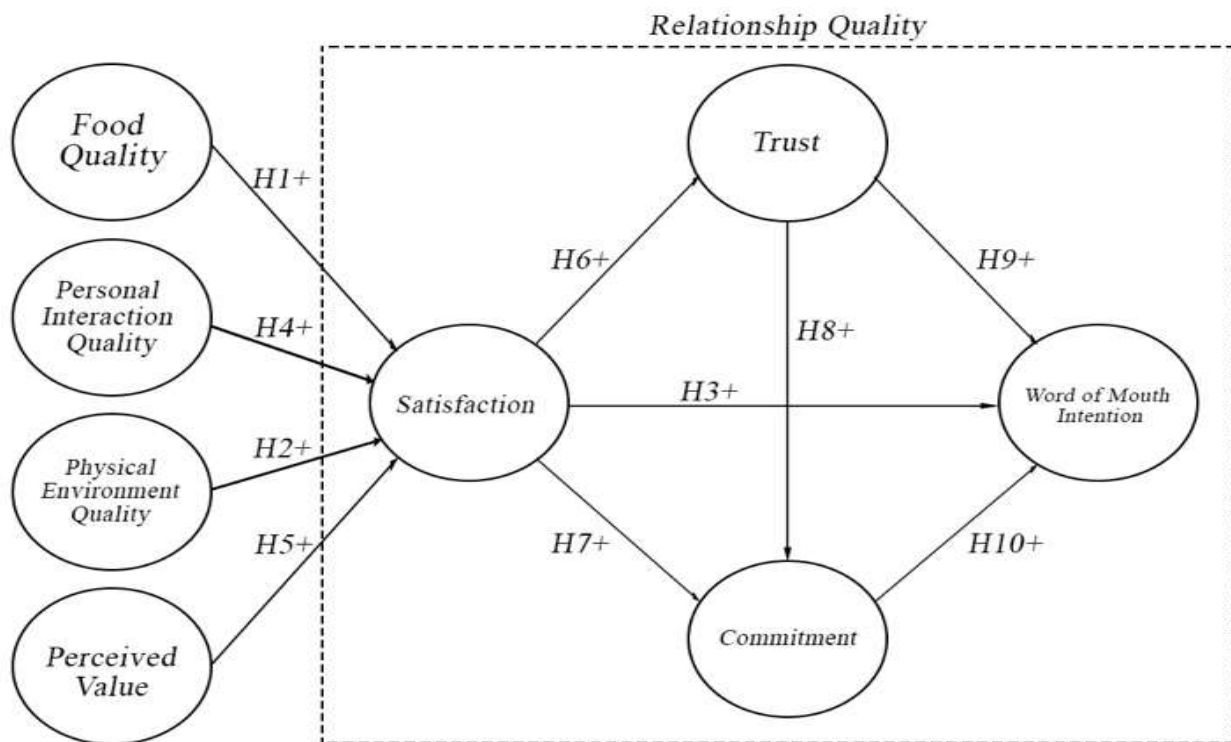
Relationship Quality

Food Quality

Personal Interaction Quality

Physical Environment Quality

Perceived Value

H1+

H4+

H2+

H5+

Satisfaction

H6+

H7+

H3+

Trust

H8+

H9+

Commitment

H10+

Word of Mouth Intention